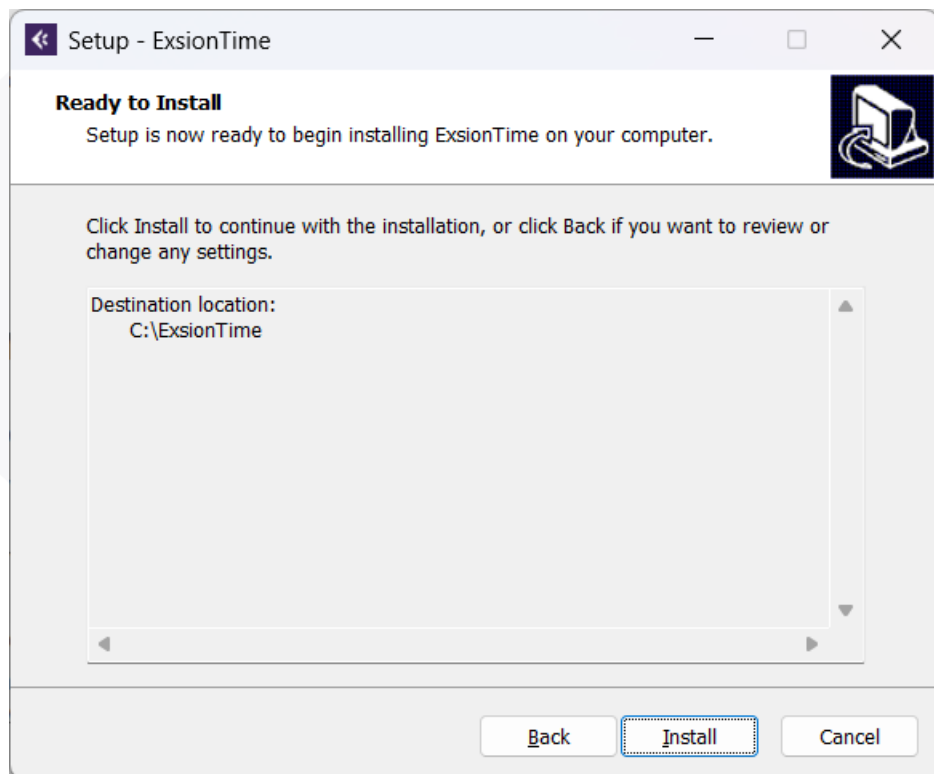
Setup - ExsionTime

Ready to Install

Setup is now ready to begin installing ExsionTime on your computer.

Click Install to continue with the installation, or click Back if you want to review or change any settings.

Destination location:
C:\ExsionTime

Back Install Cancel